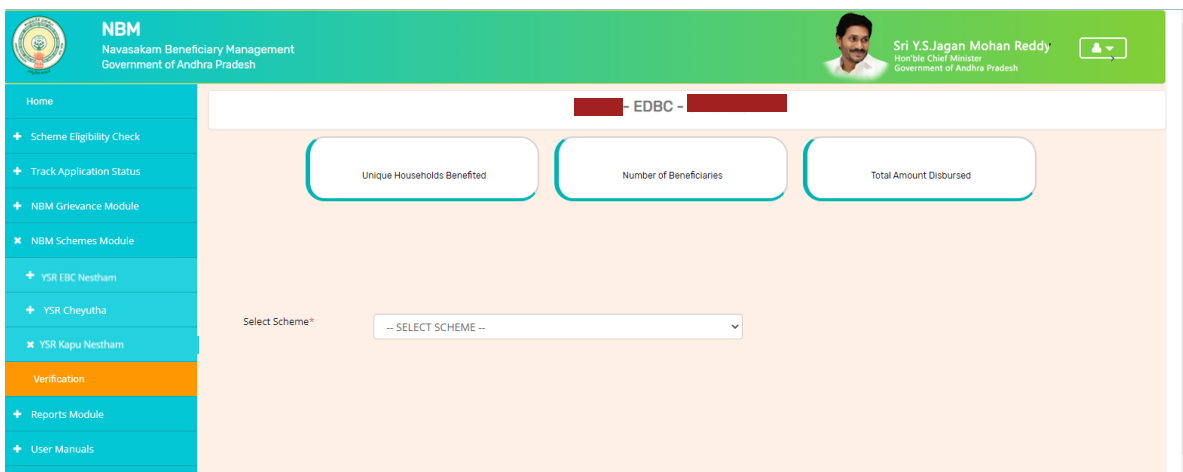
NBM
Navasakam Beneficiary Management
Government of Andhra Pradesh

Sri Y.S.Jagan Mohan Reddy
Hon'ble Chief Minister
Government of Andhra Pradesh

Home
Scheme Eligibility Check
Track Application Status
NBM Grievance Module
NBM Schemes Module
YSR EBC Nestham
YSR Cheyutha
YSR Kapu Nestham
Verification
Reports Module
User Manuals

- EDBC -

Unique Households Benefited

Number of Beneficiaries

Total Amount Disbursed

Select Scheme*

-- SELECT SCHEME --